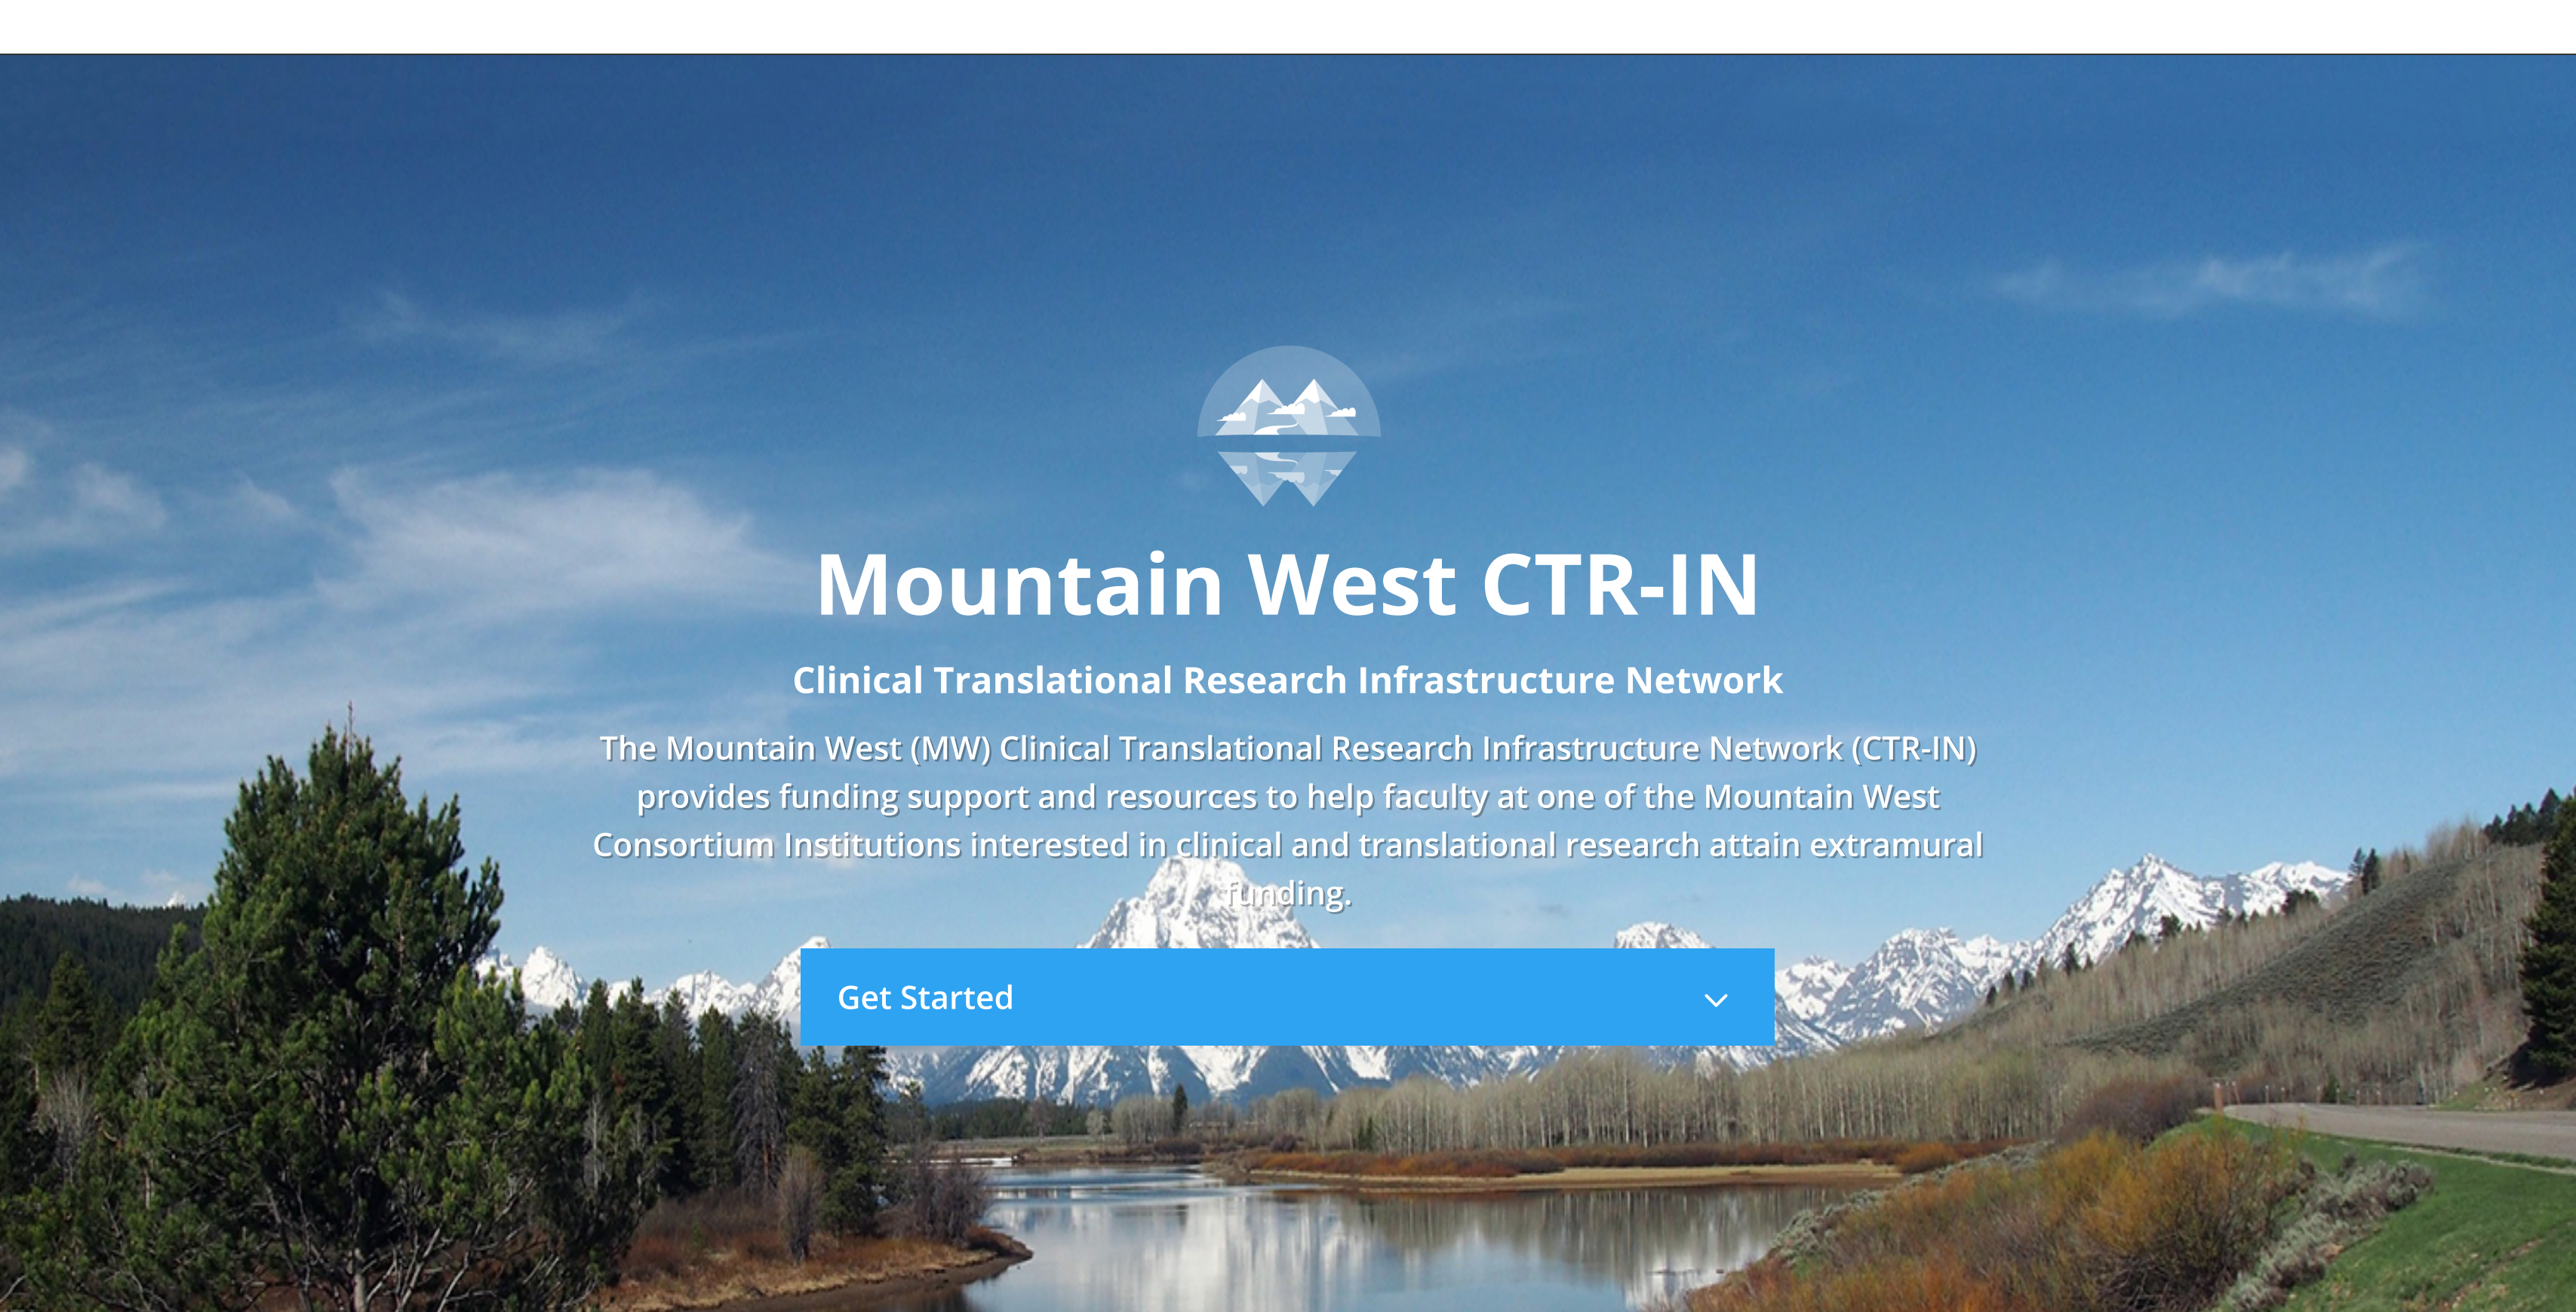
Mountain West CTR-IN

Clinical Translational Research Infrastructure Network

The Mountain West (MW) Clinical Translational Research Infrastructure Network (CTR-IN) provides funding support and resources to help faculty at one of the Mountain West Consortium Institutions interested in clinical and translational research attain extramural funding.

Get Started